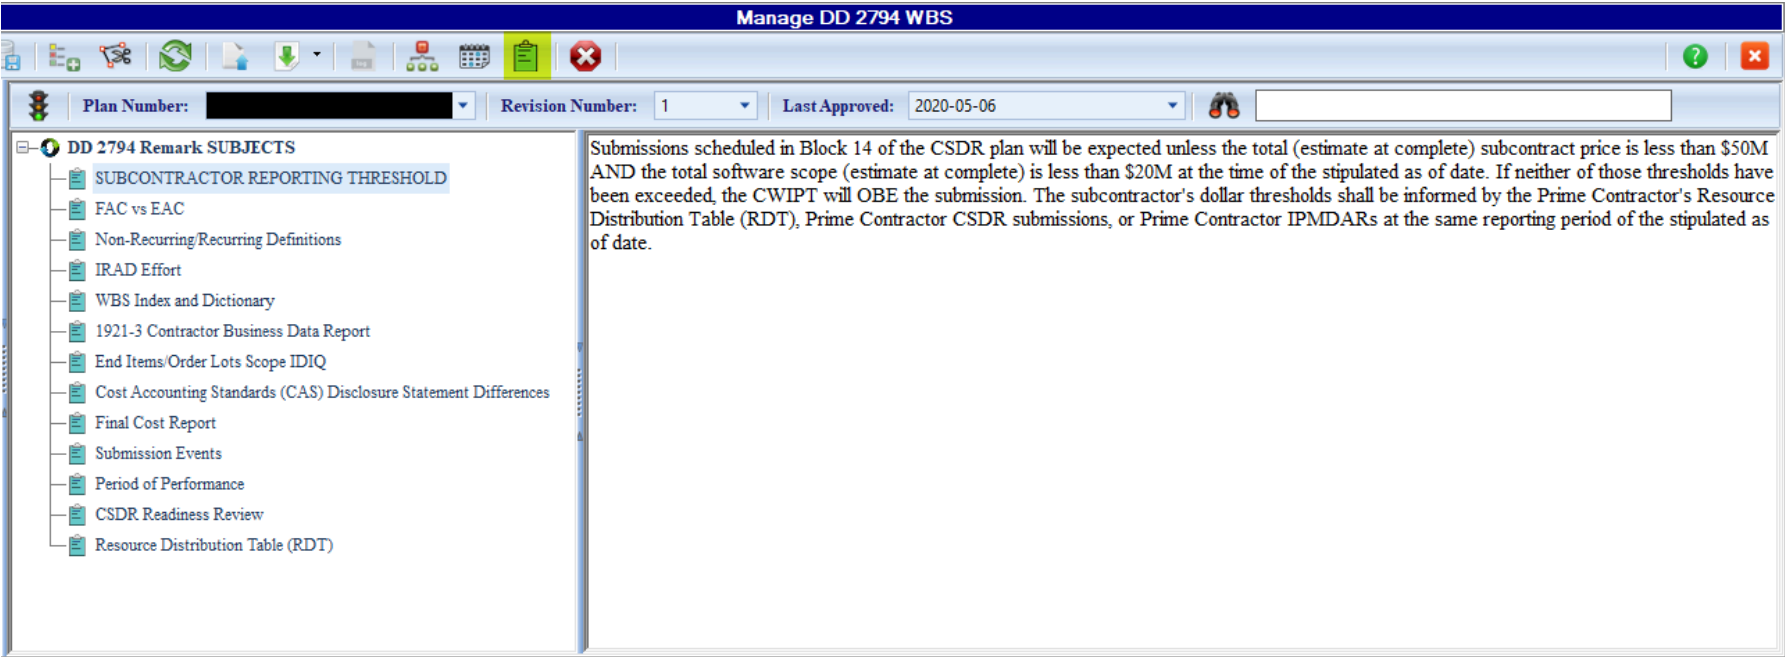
Manage DD 2794 WBS

Plan Number: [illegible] Revision Number: 1 Last Approved: 2020-05-06

DD 2794 Remark SUBJECTS
SUBCONTRACTOR REPORTING THRESHOLD
FAC vs EAC
Non-Recurring/Recurring Definitions
IRAD Effort
WBS Index and Dictionary
1921-3 Contractor Business Data Report
End Items/Order Lots Scope IDIQ
Cost Accounting Standards (CAS) Disclosure Statement Differences
Final Cost Report
Submission Events
Period of Performance
CSDR Readiness Review
Resource Distribution Table (RDT)

Submissions scheduled in Block 14 of the CSDR plan will be expected unless the total (estimate at complete) subcontract price is less than $50M AND the total software scope (estimate at complete) is less than $20M at the time of the stipulated as of date. If neither of those thresholds have been exceeded, the CWIPT will OBE the submission. The subcontractor's dollar thresholds shall be informed by the Prime Contractor's Resource Distribution Table (RDT), Prime Contractor CSDR submissions, or Prime Contractor IPMDARs at the same reporting period of the stipulated as of date.